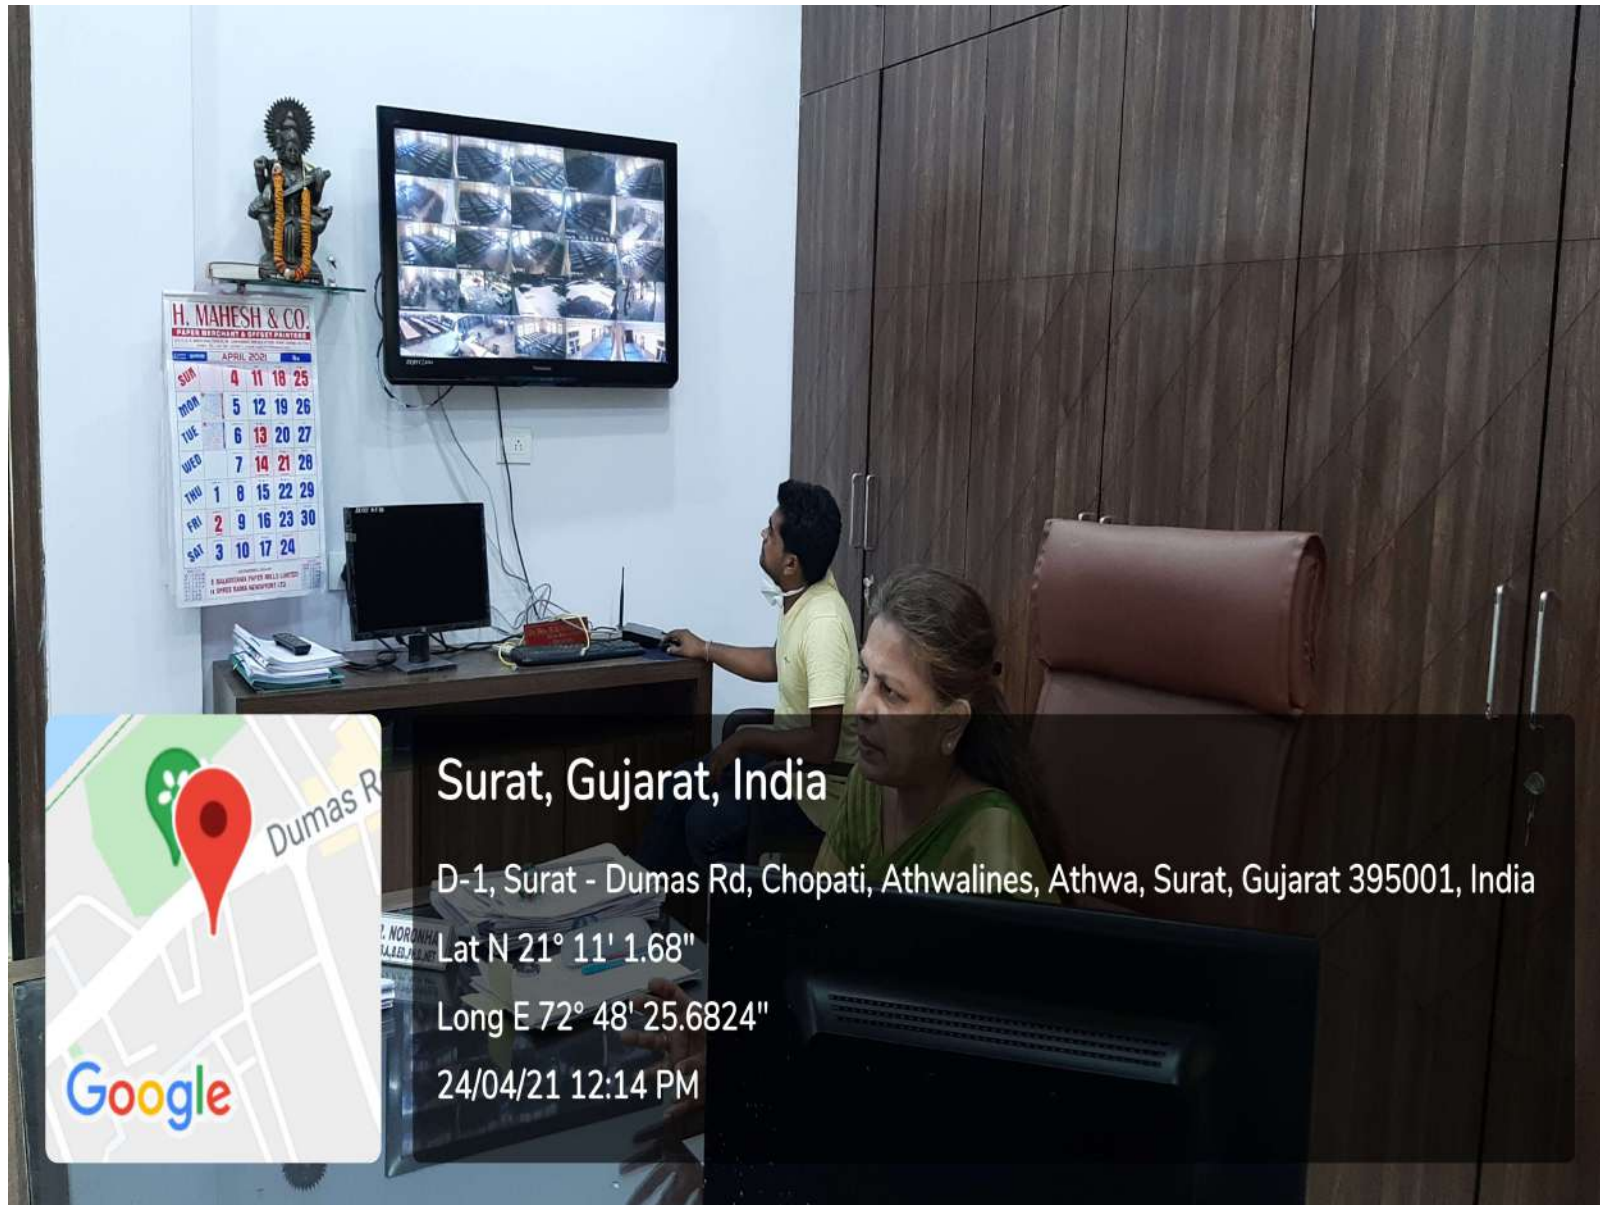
H. MAHESH & CO.
PAPER MERCHANT & OFFSET PRINTERS
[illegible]
APRIL 2021

| SUN | | 4 | 11 | 18 | 25 |
|---|---|---|---|---|---|
| MON | | 5 | 12 | 19 | 26 |
| TUE | | 6 | 13 | 20 | 27 |
| WED | | 7 | 14 | 21 | 28 |
| THU | 1 | 8 | 15 | 22 | 29 |
| FRI | 2 | 9 | 16 | 23 | 30 |
| SAT | 3 | 10 | 17 | 24 | |

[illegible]

Dumas R

Google

Surat, Gujarat, India

D-1, Surat - Dumas Rd, Chopati, Athwalines, Athwa, Surat, Gujarat 395001, India

Lat N 21° 11' 1.68"

Long E 72° 48' 25.6824"

24/04/21 12:14 PM

P. NORONHA
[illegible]